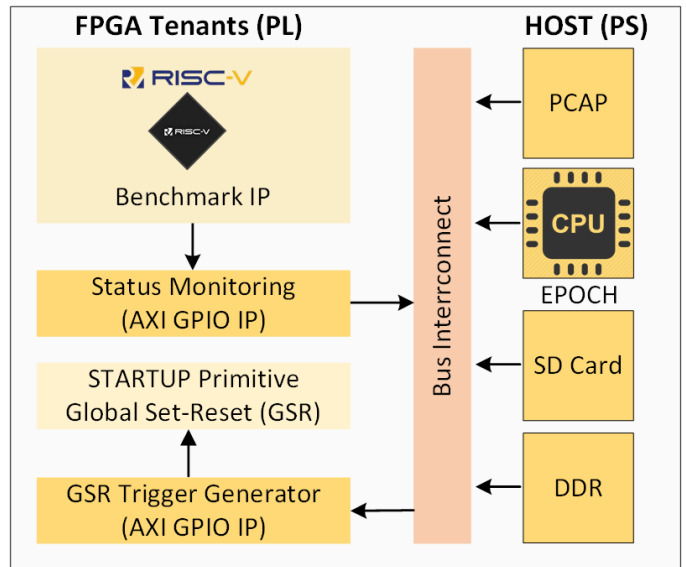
FPGA Tenants (PL)

HOST (PS)

RISC-V

RISC-V

Benchmark IP

Status Monitoring
(AXI GPIO IP)

STARTUP Primitive
Global Set-Reset (GSR)

GSR Trigger Generator
(AXI GPIO IP)

Bus Interconnect

PCAP

CPU

EPOCH

SD Card

DDR